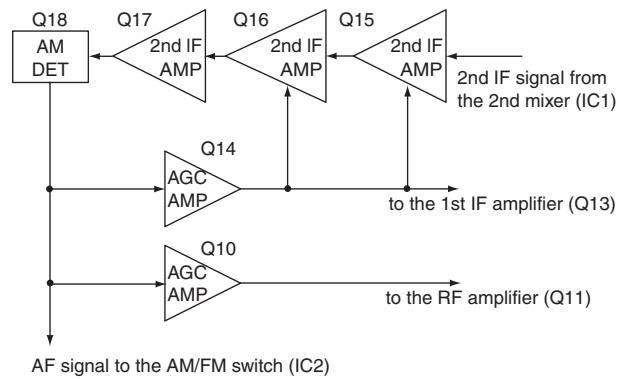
Q18
AM
DET

Q17
2nd IF
AMP

Q16
2nd IF
AMP

Q15
2nd IF
AMP

2nd IF signal from the 2nd mixer (IC1)

Q14
AGC
AMP

to the 1st IF amplifier (Q13)

Q10
AGC
AMP

to the RF amplifier (Q11)

AF signal to the AM/FM switch (IC2)